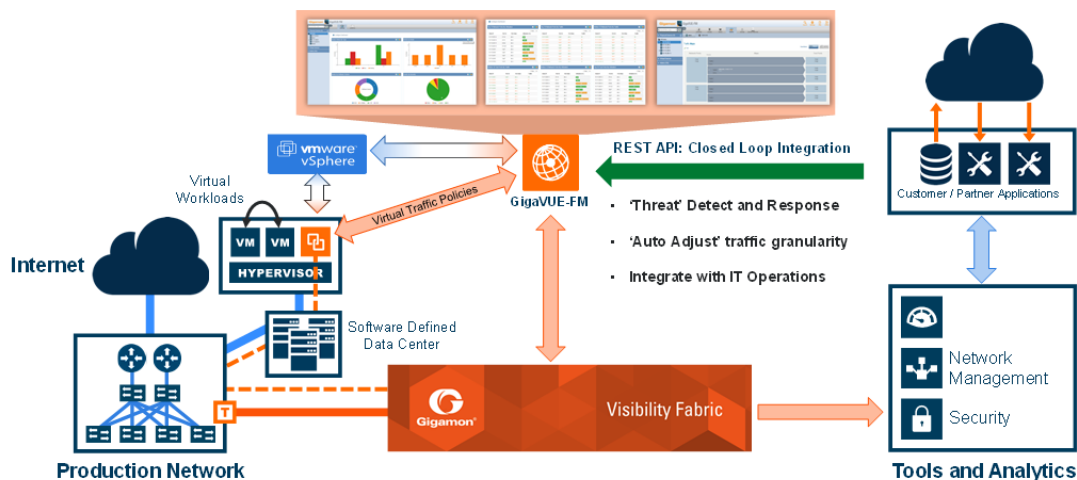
vmware vSphere

Virtual Workloads

VM VM

HYPERVISOR

Virtual Traffic Policies

GigaVUE-FM

REST API: Closed Loop Integration

Customer / Partner Applications

▪ 'Threat' Detect and Response

▪ 'Auto Adjust' traffic granularity

▪ Integrate with IT Operations

Internet

Software Defined Data Center

T

Gigamon

Visibility Fabric

Network Management

Security

Production Network

Tools and Analytics